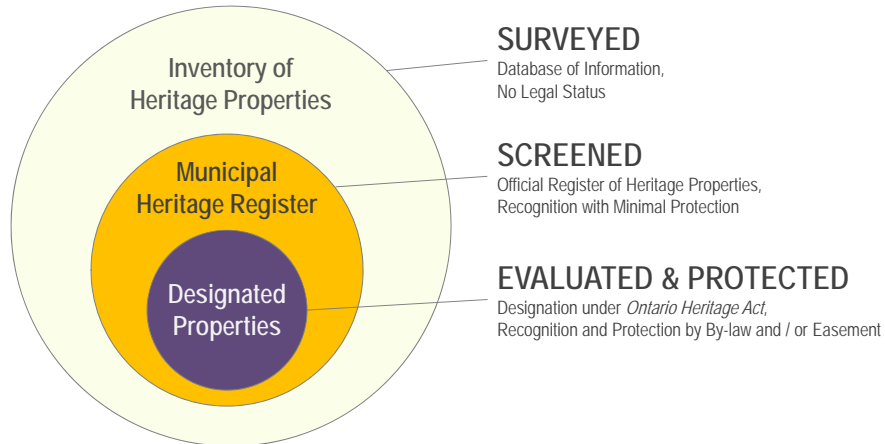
Inventory of Heritage Properties

Municipal Heritage Register

Designated Properties

SURVEYED
Database of Information, No Legal Status

SCREENED
Official Register of Heritage Properties, Recognition with Minimal Protection

EVALUATED & PROTECTED
Designation under Ontario Heritage Act, Recognition and Protection by By-law and / or Easement